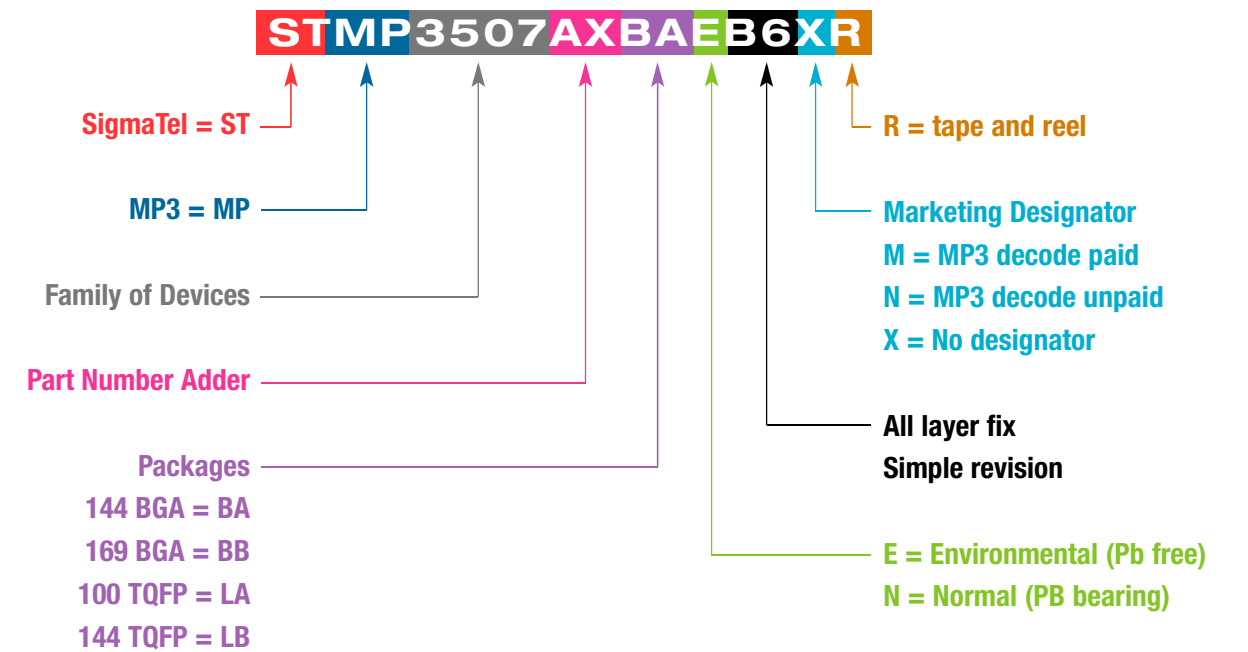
STMP3507AXBAEB6XR

SigmaTel = ST

MP3 = MP

Family of Devices

Part Number Adder

Packages
144 BGA = BA
169 BGA = BB
100 TQFP = LA
144 TQFP = LB

R = tape and reel

Marketing Designator
M = MP3 decode paid
N = MP3 decode unpaid
X = No designator

All layer fix
Simple revision

E = Environmental (Pb free)
N = Normal (PB bearing)